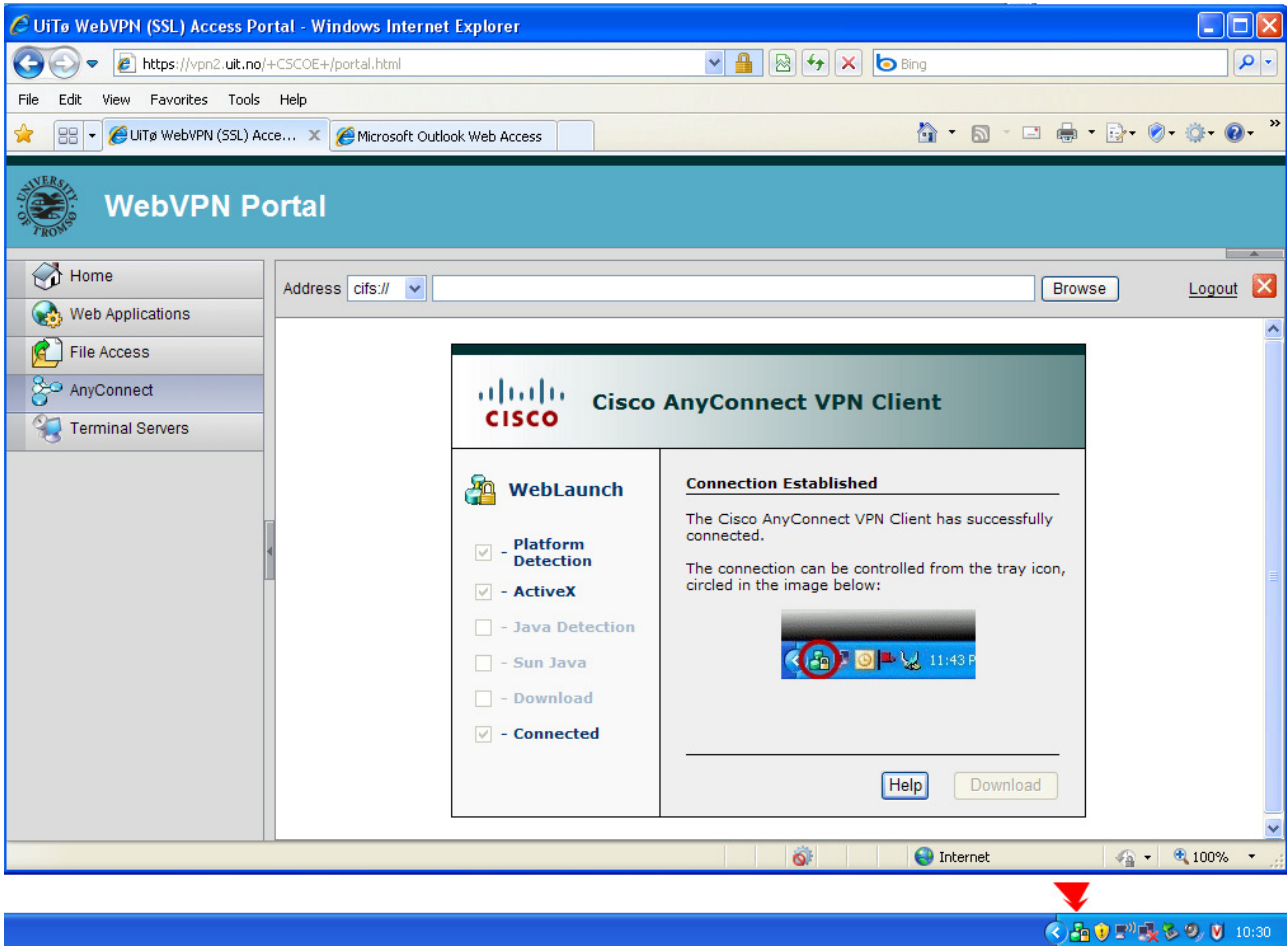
UiTø WebVPN (SSL) Access Portal - Windows Internet Explorer

https://vpn2.uit.no/+CSCOE+/portal.html

Bing

File Edit View Favorites Tools Help

UiTø WebVPN (SSL) Acce...

Microsoft Outlook Web Access

WebVPN Portal

Home

Web Applications

File Access

AnyConnect

Terminal Servers

Address cifs://

Browse

Logout

Cisco AnyConnect VPN Client

CISCO

WebLaunch

- Platform Detection

- ActiveX

- Java Detection

- Sun Java

- Download

- Connected

Connection Established

The Cisco AnyConnect VPN Client has successfully connected.

The connection can be controlled from the tray icon, circled in the image below:

11:43 P

Help

Download

Internet

100%

10:30